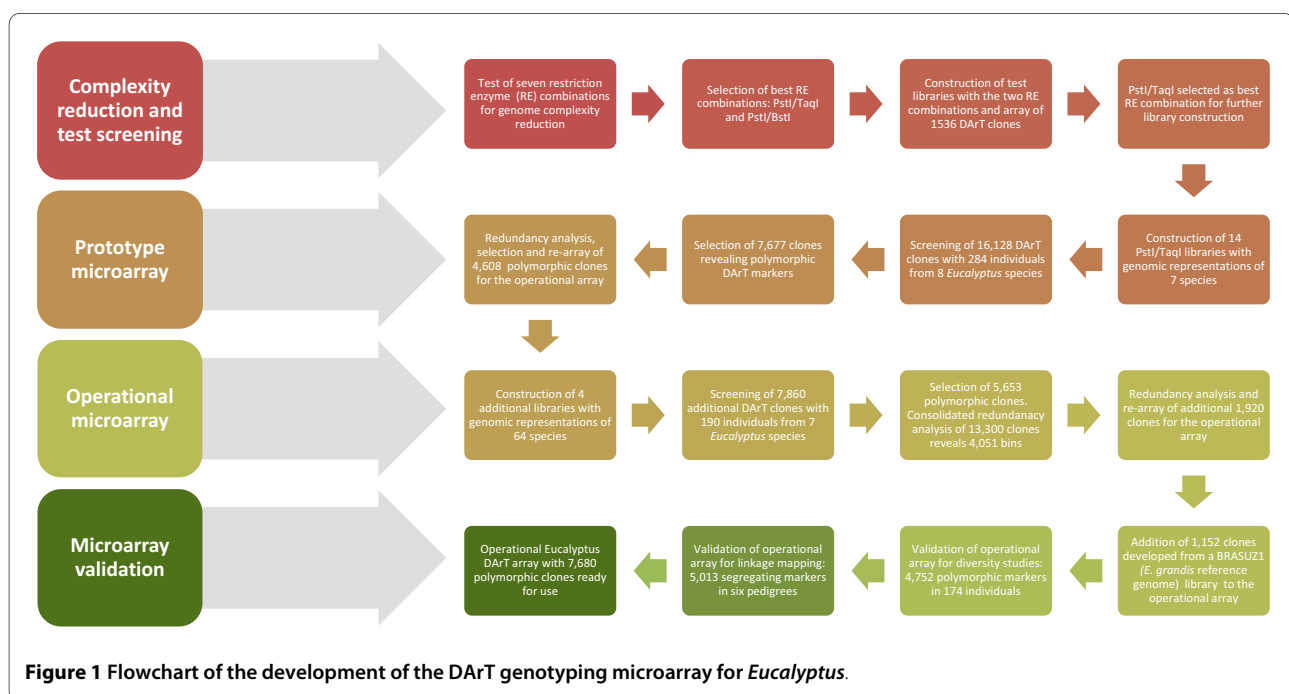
Complexity reduction and test screening

Test of seven restriction enzyme (RE) combinations for genome complexity reduction

Selection of best RE combinations: PstI/TaqI and PstI/BstI

Construction of test libraries with the two RE combinations and array of 1536 DArT clones

PstI/TaqI selected as best RE combination for further library construction

Prototype microarray

Construction of 14 PstI/TaqI libraries with genomic representations of 7 species

Screening of 16,128 DArT clones with 284 individuals from 8 *Eucalyptus* species

Selection of 7,677 clones revealing polymorphic DArT markers

Redundancy analysis, selection and re-array of 4,608 polymorphic clones for the operational array

Operational microarray

Construction of 4 additional libraries with genomic representations of 64 species

Screening of 7,860 additional DArT clones with 190 individuals from 7 *Eucalyptus* species

Selection of 5,653 polymorphic clones. Consolidated redundancy analysis of 13,300 clones reveals 4,051 bins

Redundancy analysis and re-array of additional 1,920 clones for the operational array

Microarray validation

Addition of 1,152 clones developed from a BRASUZ1 (*E. grandis* reference genome) library to the operational array

Validation of operational array for diversity studies: 4,752 polymorphic markers in 174 individuals

Validation of operational array for linkage mapping: 5,013 segregating markers in six pedigrees

Operational Eucalyptus DArT array with 7,680 polymorphic clones ready for use

**Figure 1** **Flowchart of the development of the DArT genotyping microarray for *Eucalyptus*.**